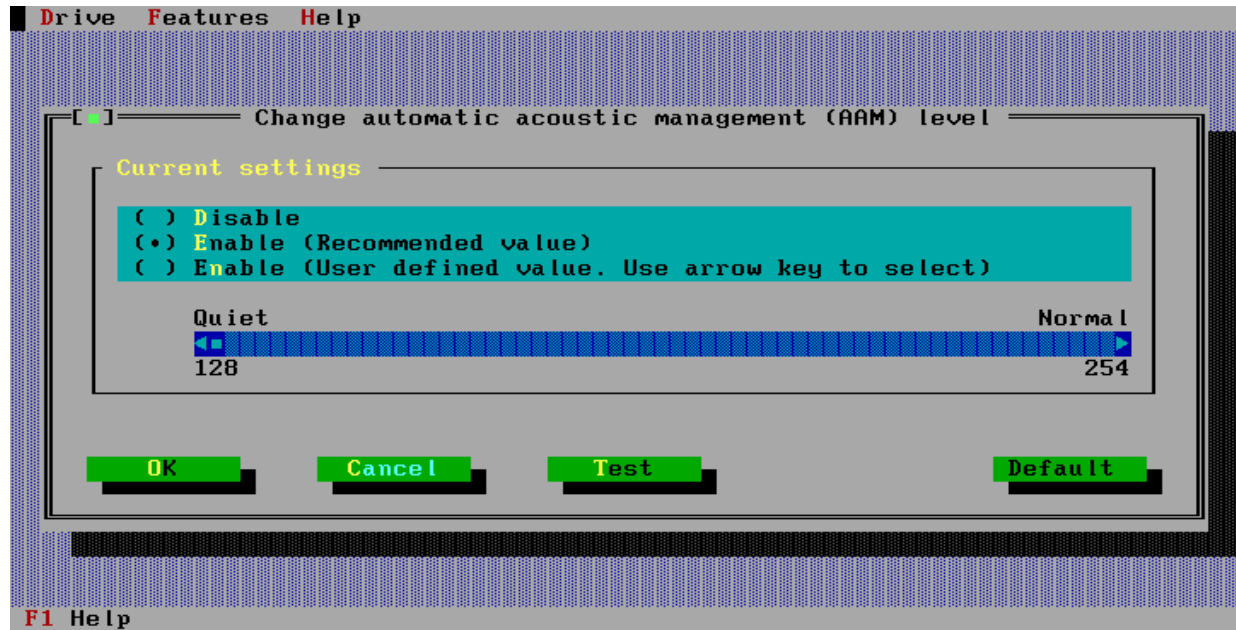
Drive Features Help

[■] Change automatic acoustic management (AAM) level

Current settings

( ) Disable
(•) Enable (Recommended value)
( ) Enable (User defined value. Use arrow key to select)

Quiet
Normal
128
254

OK
Cancel
Test
Default

F1 Help